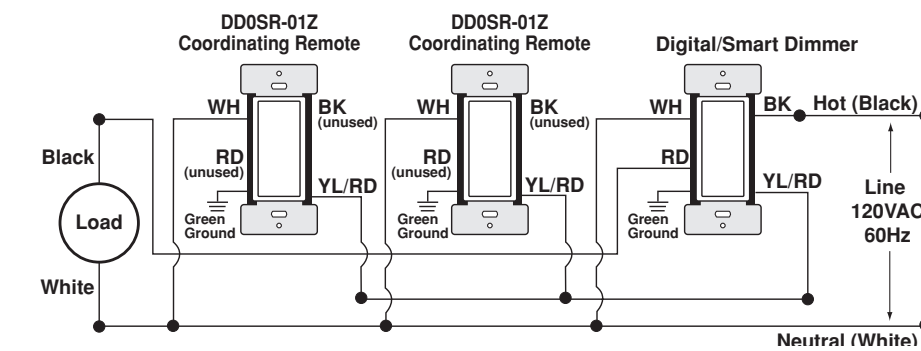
DD0SR-01Z Coordinating Remote

DD0SR-01Z Coordinating Remote

Digital/Smart Dimmer

WH
BK (unused)
RD (unused)
YL/RD
Green Ground

WH
BK (unused)
RD (unused)
YL/RD
Green Ground

WH
BK
RD
YL/RD
Green Ground

Hot (Black)

Black

Load

White

Line 120VAC 60Hz

Neutral (White)